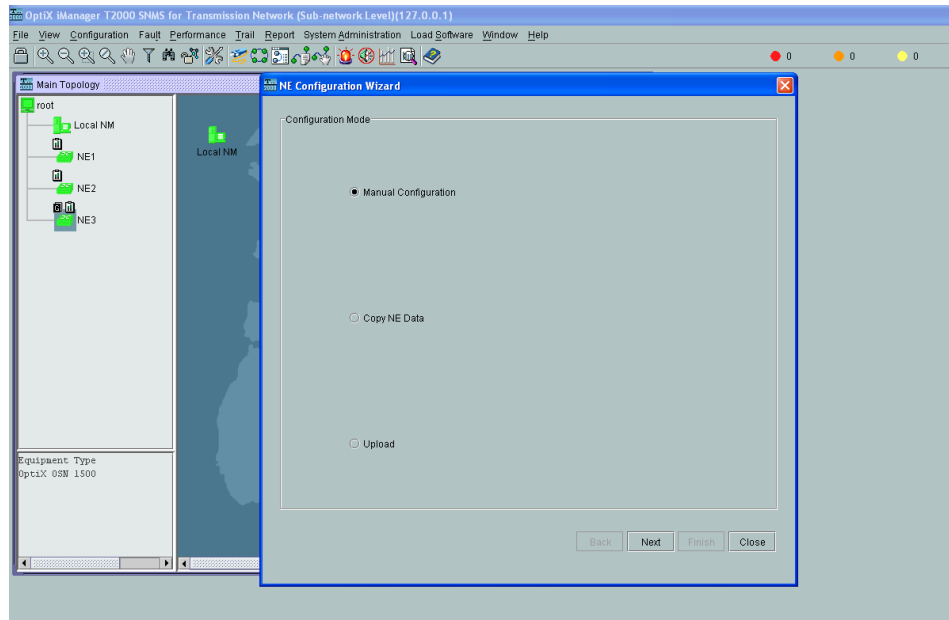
OptiX iManager T2000 SNMS for Transmission Network (Sub-network Level)(127.0.0.1)

File View Configuration Fault Performance Trail Report System Administration Load Software Window Help

0 0 0

Main Topology

root
Local NM
NE1
NE2
NE3

Local NM

Equipment Type
OptiX OSN 1500

NE Configuration Wizard

Configuration Mode

Manual Configuration

Copy NE Data

Upload

Back Next Finish Close